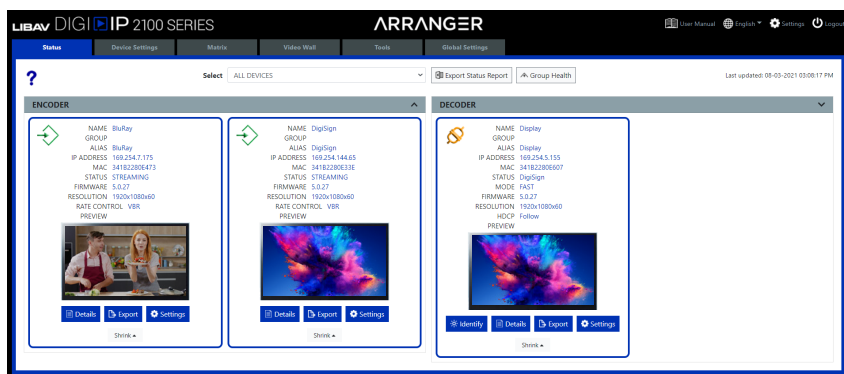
LIBAV DIGI IP 2100 SERIES

ARRANGER

User Manual English Settings Logout

Status | Device Settings | Matrix | Video Wall | Tools | Global Settings

?

Select ALL DEVICES

Export Status Report | Group Health

Last updated: 08-03-2021 03:08:17 PM

ENCODER

NAME BluRay
GROUP
ALIAS BluRay
IP ADDRESS 169.254.7.175
MAC 341B2280E473
STATUS STREAMING
FIRMWARE 5.0.27
RESOLUTION 1920x1080x60
RATE CONTROL VBR
PREVIEW

Details | Export | Settings

Shrink

NAME DigiSign
GROUP
ALIAS DigiSign
IP ADDRESS 169.254.144.65
MAC 341B2280E33E
STATUS STREAMING
FIRMWARE 5.0.27
RESOLUTION 1920x1080x60
RATE CONTROL VBR
PREVIEW

Details | Export | Settings

Shrink

DECODER

NAME Display
GROUP
ALIAS Display
IP ADDRESS 169.254.5.155
MAC 341B2280E607
STATUS DigiSign
MODE FAST
FIRMWARE 5.0.27
RESOLUTION 1920x1080x60
HDCP Follow
PREVIEW

Identify | Details | Export | Settings

Shrink